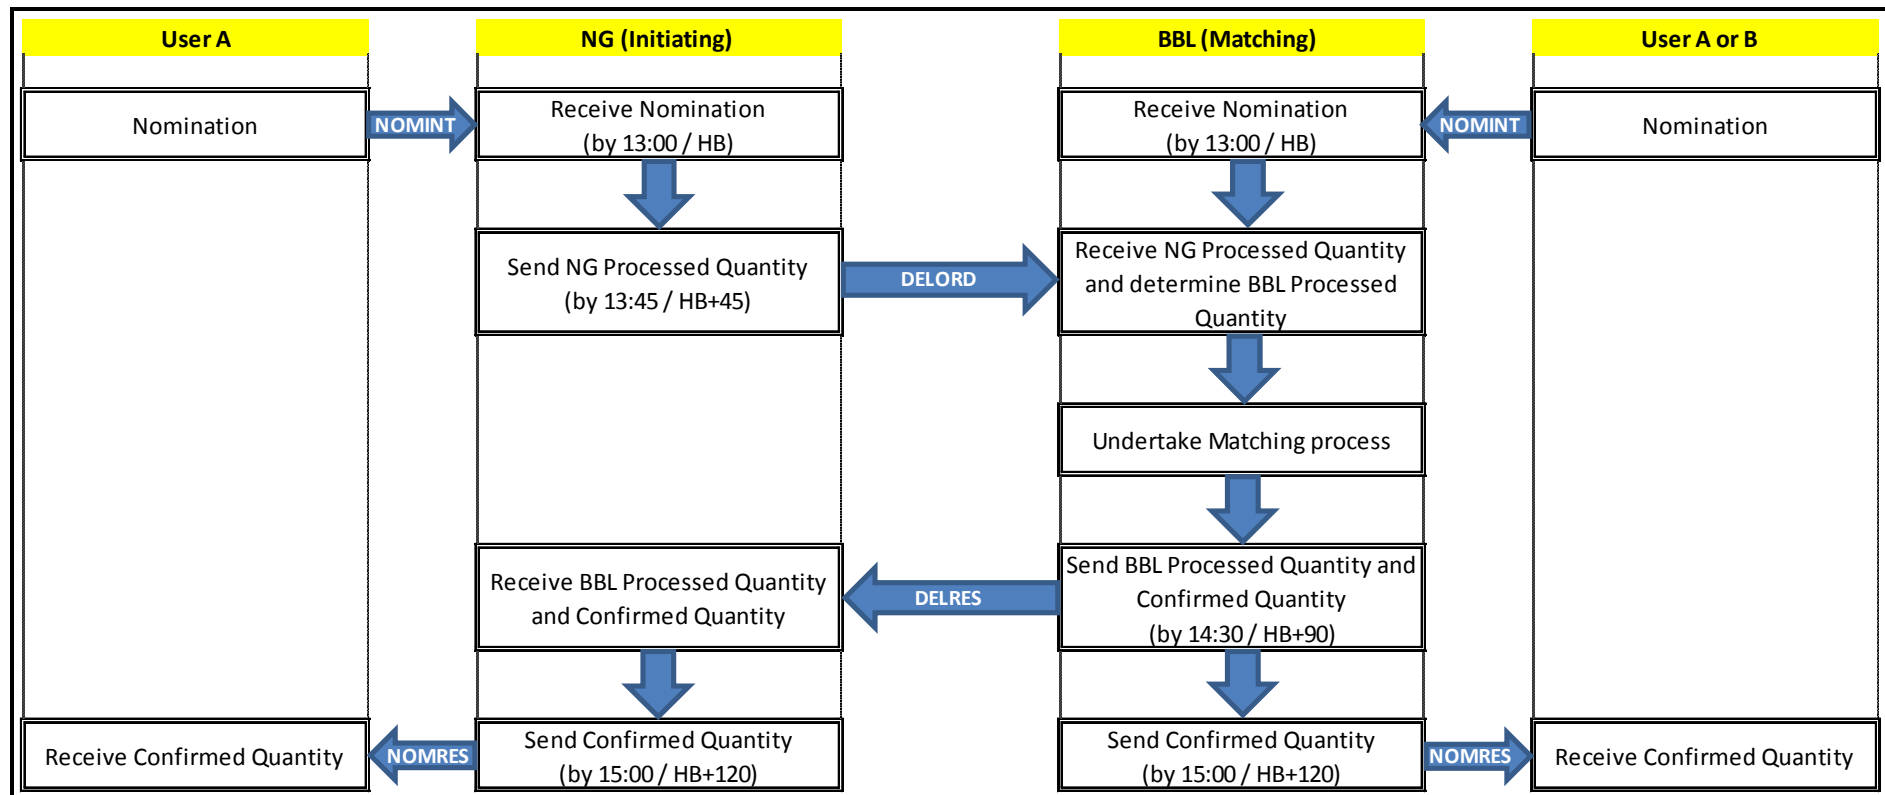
User A

NG (Initiating)

BBL (Matching)

User A or B

Nomination

NOMINT

Receive Nomination (by 13:00 / HB)

Receive Nomination (by 13:00 / HB)

NOMINT

Nomination

Send NG Processed Quantity (by 13:45 / HB+45)

DELORD

Receive NG Processed Quantity and determine BBL Processed Quantity

Undertake Matching process

Receive BBL Processed Quantity and Confirmed Quantity

DELRES

Send BBL Processed Quantity and Confirmed Quantity (by 14:30 / HB+90)

Receive Confirmed Quantity

NOMRES

Send Confirmed Quantity (by 15:00 / HB+120)

Send Confirmed Quantity (by 15:00 / HB+120)

NOMRES

Receive Confirmed Quantity